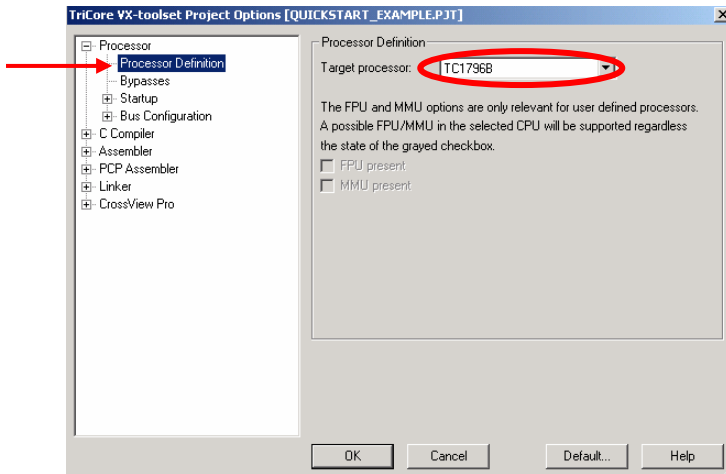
TriCore VX-toolset Project Options [QUICKSTART_EXAMPLE.PJT]

Processor
Processor Definition
Bypasses
Startup
Bus Configuration
C Compiler
Assembler
PCP Assembler
Linker
CrossView Pro

Processor Definition

Target processor: TC1796B

The FPU and MMU options are only relevant for user defined processors. A possible FPU/MMU in the selected CPU will be supported regardless the state of the grayed checkbox.

FPU present
MMU present

OK Cancel Default... Help